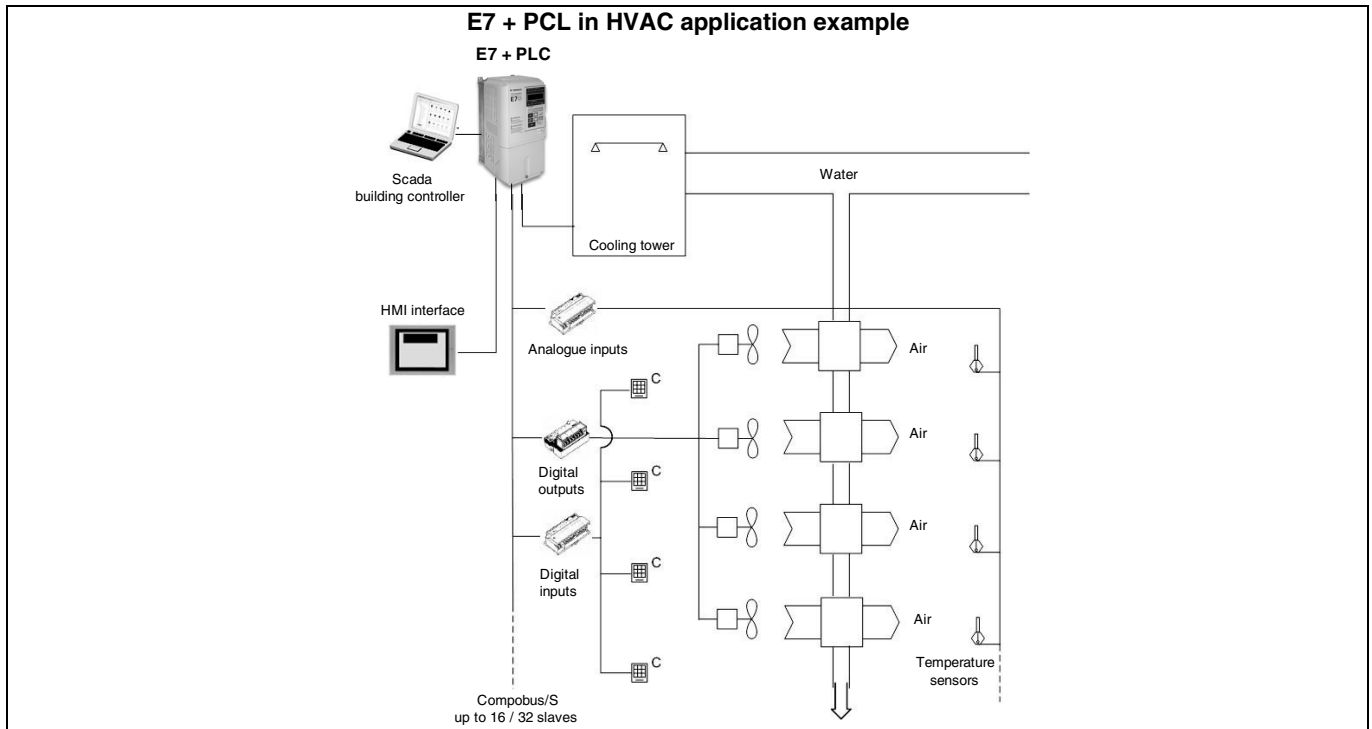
E7 + PCL in HVAC application example

E7 + PLC

Scada building controller

Cooling tower

Water

HMI interface

Analogue inputs

Air

C

Digital outputs

Air

C

Digital inputs

Air

C

Air

C

Temperature sensors

Compobus/S up to 16 / 32 slaves